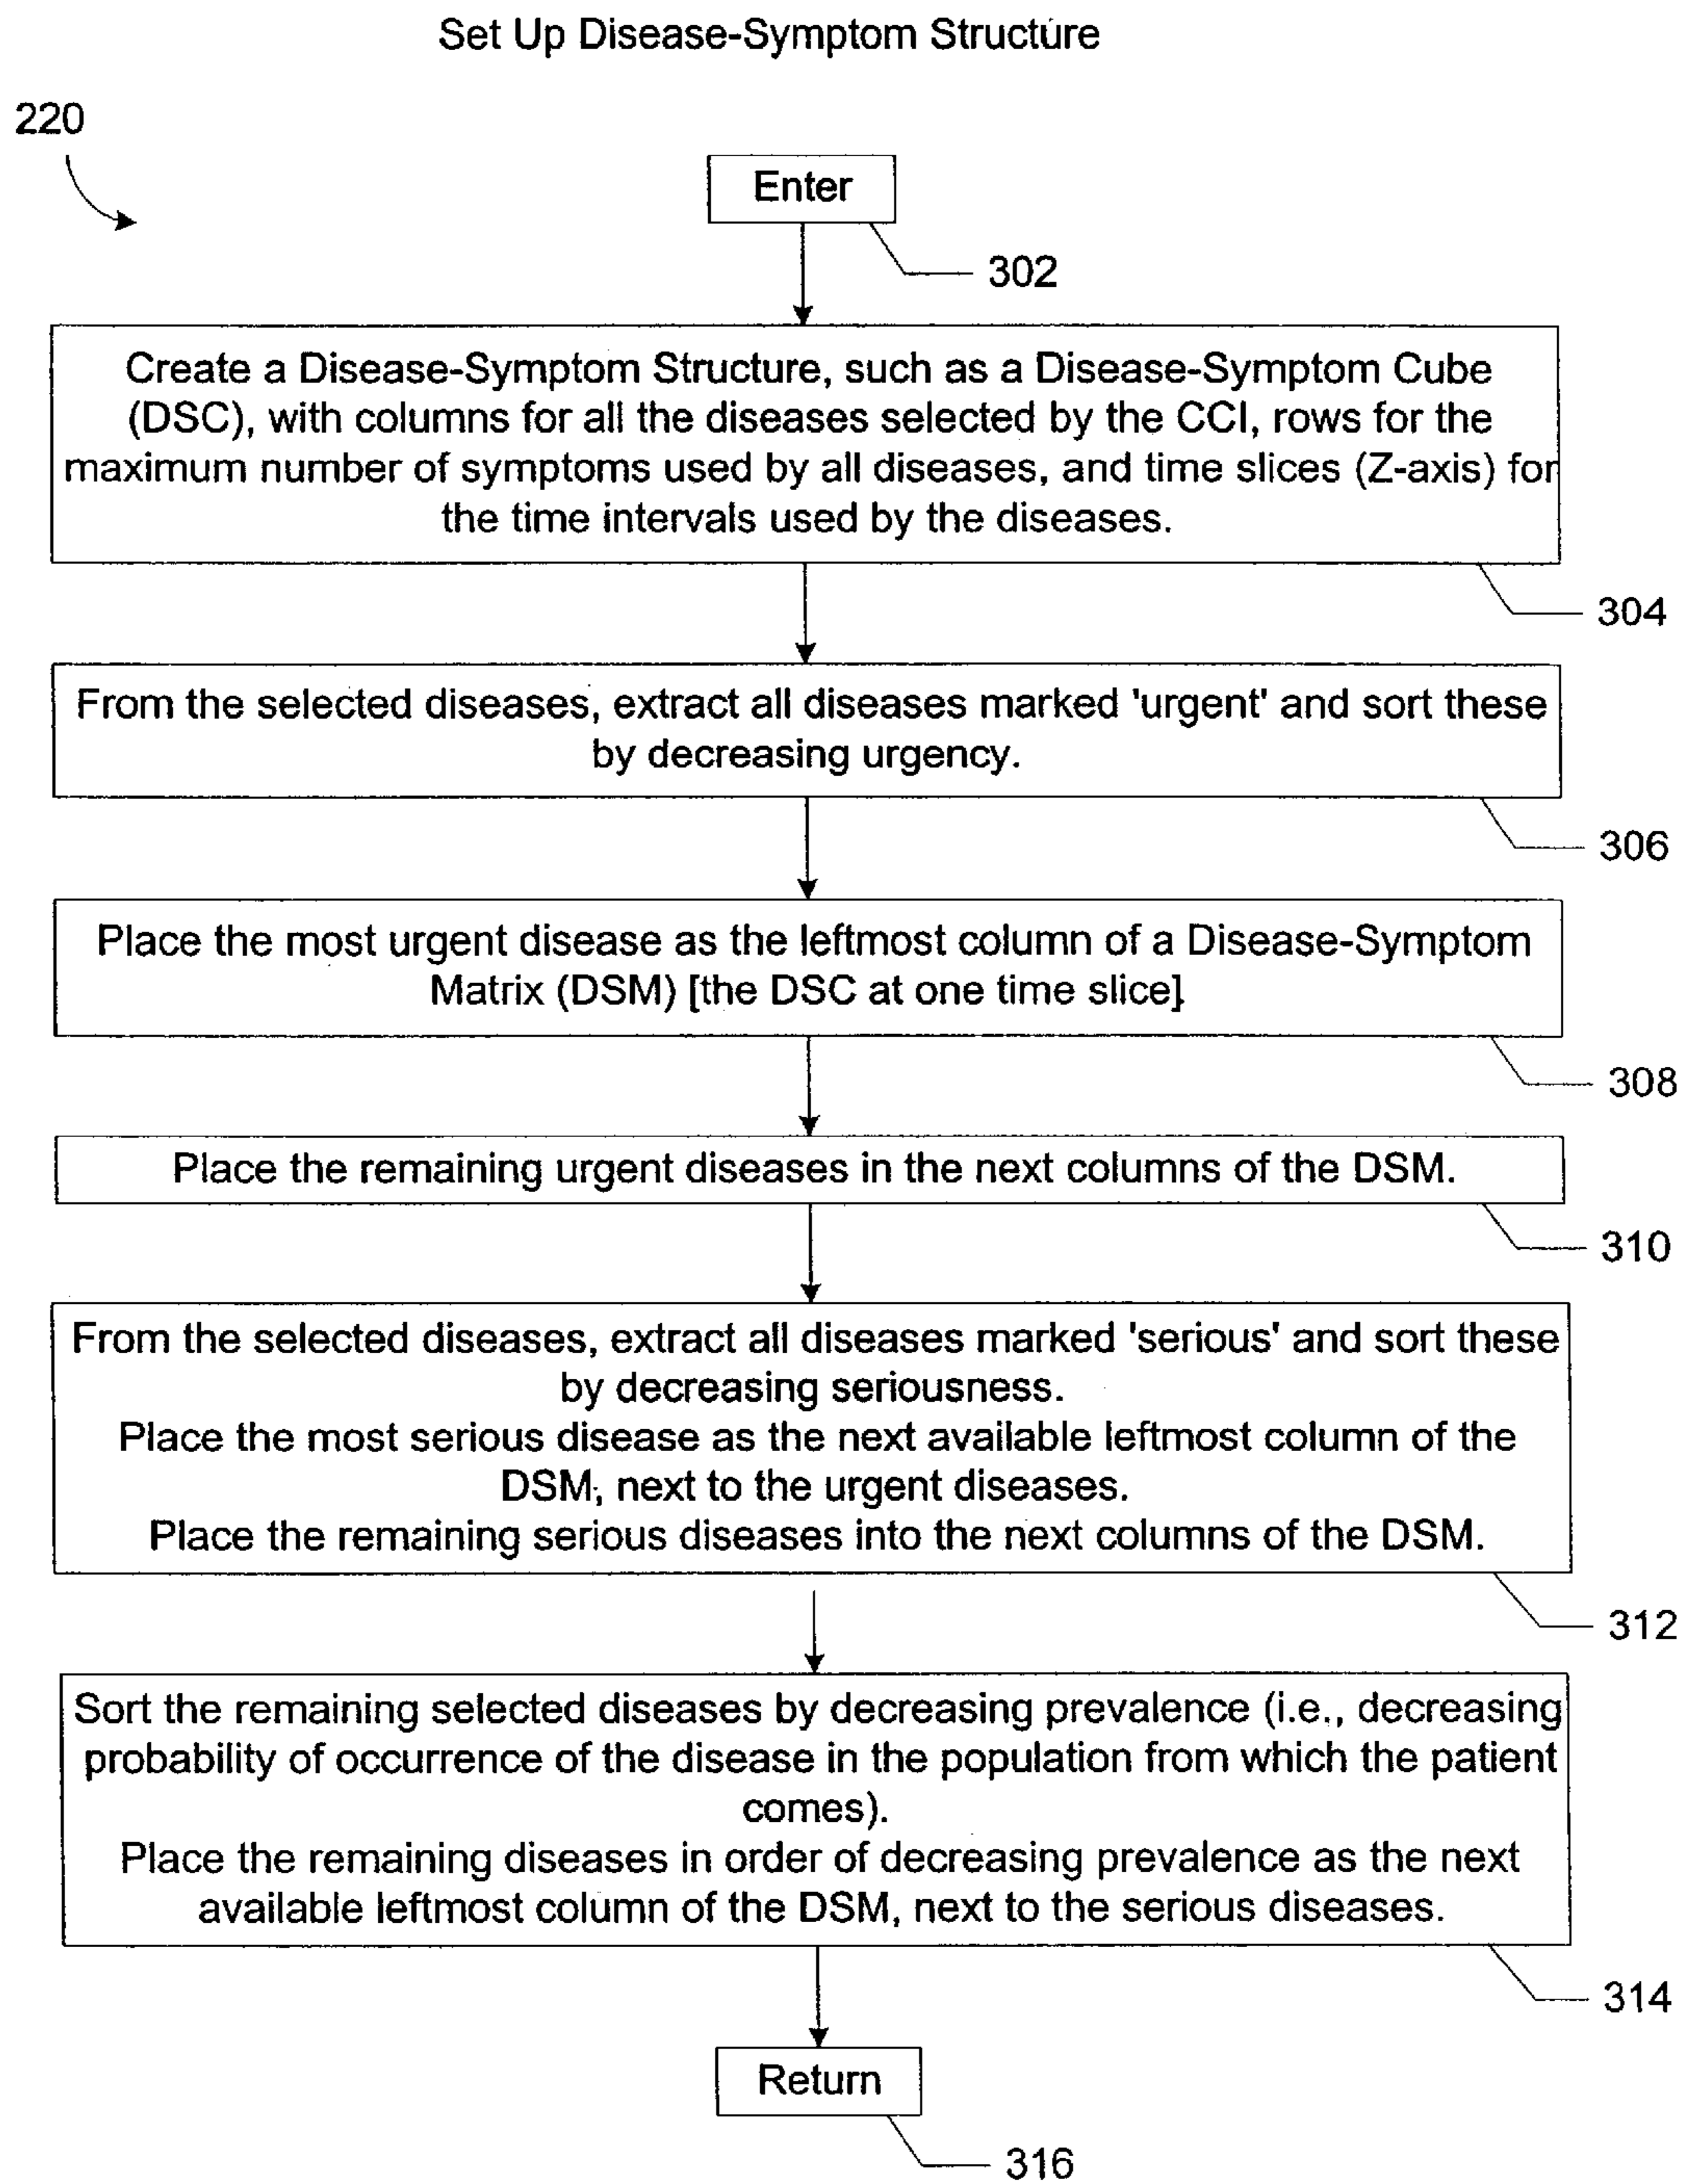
Set Up Disease-Symptom Structure

220

Enter

302

Create a Disease-Symptom Structure, such as a Disease-Symptom Cube (DSC), with columns for all the diseases selected by the CCI, rows for the maximum number of symptoms used by all diseases, and time slices (Z-axis) for the time intervals used by the diseases.

304

From the selected diseases, extract all diseases marked 'urgent' and sort these by decreasing urgency.

306

Place the most urgent disease as the leftmost column of a Disease-Symptom Matrix (DSM) [the DSC at one time slice]

308

Place the remaining urgent diseases in the next columns of the DSM.

310

From the selected diseases, extract all diseases marked 'serious' and sort these by decreasing seriousness.
Place the most serious disease as the next available leftmost column of the DSM, next to the urgent diseases.
Place the remaining serious diseases into the next columns of the DSM.

312

Sort the remaining selected diseases by decreasing prevalence (i.e., decreasing probability of occurrence of the disease in the population from which the patient comes).
Place the remaining diseases in order of decreasing prevalence as the next available leftmost column of the DSM, next to the serious diseases.

314

Return

316